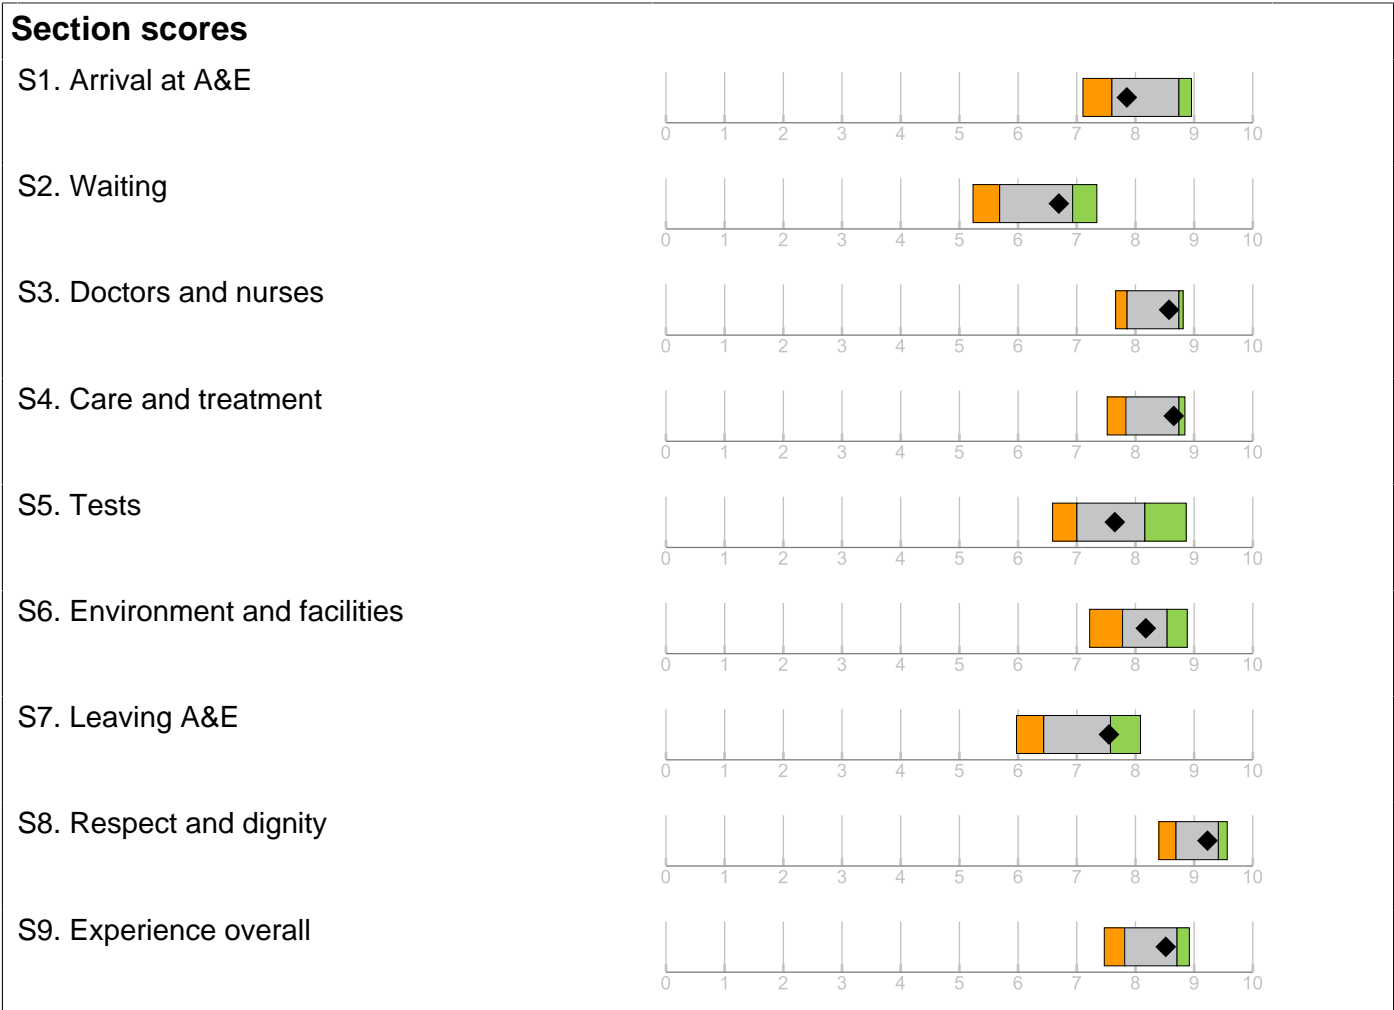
Section scores

S1. Arrival at A&E

0 1 2 3 4 5 6 7 8 9 10

S2. Waiting

0 1 2 3 4 5 6 7 8 9 10

S3. Doctors and nurses

0 1 2 3 4 5 6 7 8 9 10

S4. Care and treatment

0 1 2 3 4 5 6 7 8 9 10

S5. Tests

0 1 2 3 4 5 6 7 8 9 10

S6. Environment and facilities

0 1 2 3 4 5 6 7 8 9 10

S7. Leaving A&E

0 1 2 3 4 5 6 7 8 9 10

S8. Respect and dignity

0 1 2 3 4 5 6 7 8 9 10

S9. Experience overall

0 1 2 3 4 5 6 7 8 9 10